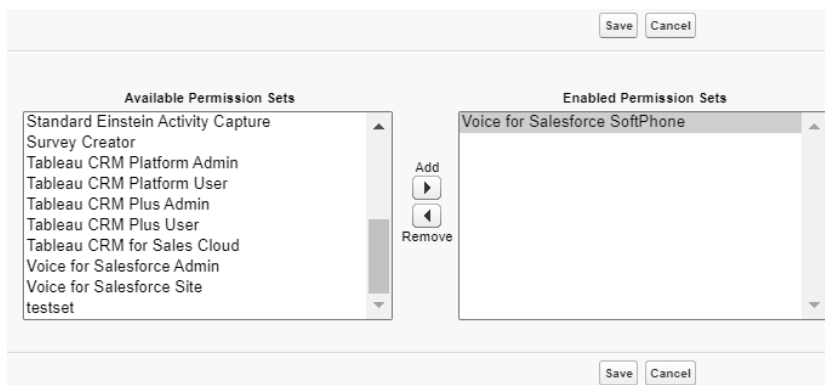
Save Cancel

Available Permission Sets

Standard Einstein Activity Capture
Survey Creator
Tableau CRM Platform Admin
Tableau CRM Platform User
Tableau CRM Plus Admin
Tableau CRM Plus User
Tableau CRM for Sales Cloud
Voice for Salesforce Admin
Voice for Salesforce Site
testset

Add

Remove

Enabled Permission Sets

Voice for Salesforce SoftPhone

Save Cancel